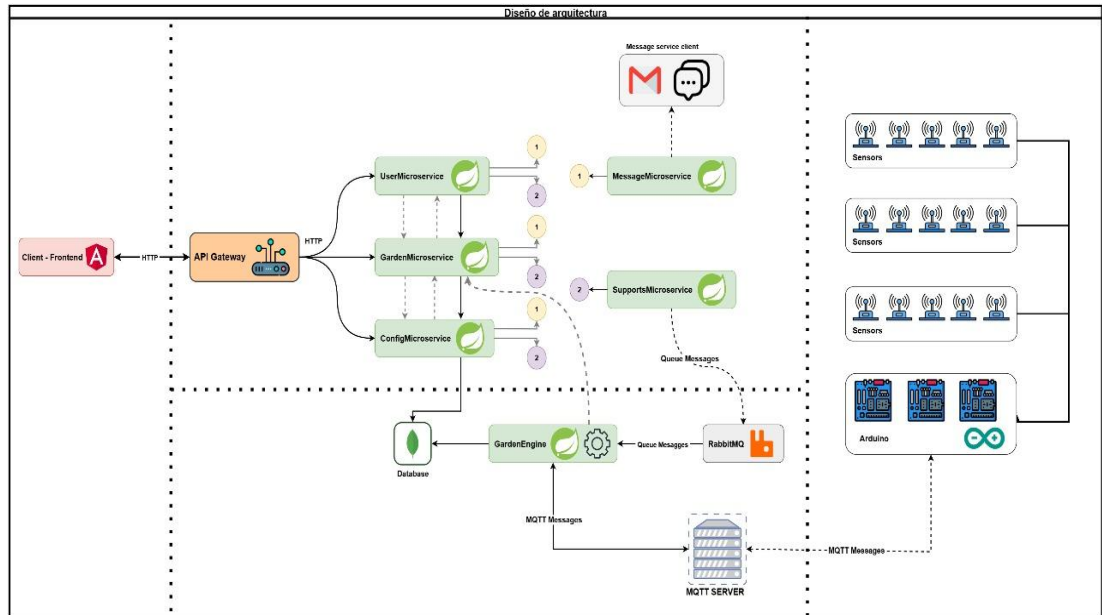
Diseño de arquitectura

Message service client

Client - Frontend

HTTP

API Gateway

HTTP

UserMicroservice

GardenMicroservice

ConfigMicroservice

1

2

1

2

1

2

1

MessageMicroservice

2

SupportsMicroservice

Queue Messages

Sensors

Sensors

Sensors

Arduino

Database

GardenEngine

Queue Messages

RabbitMQ

MQTT Messages

MQTT SERVER

MQTT Messages